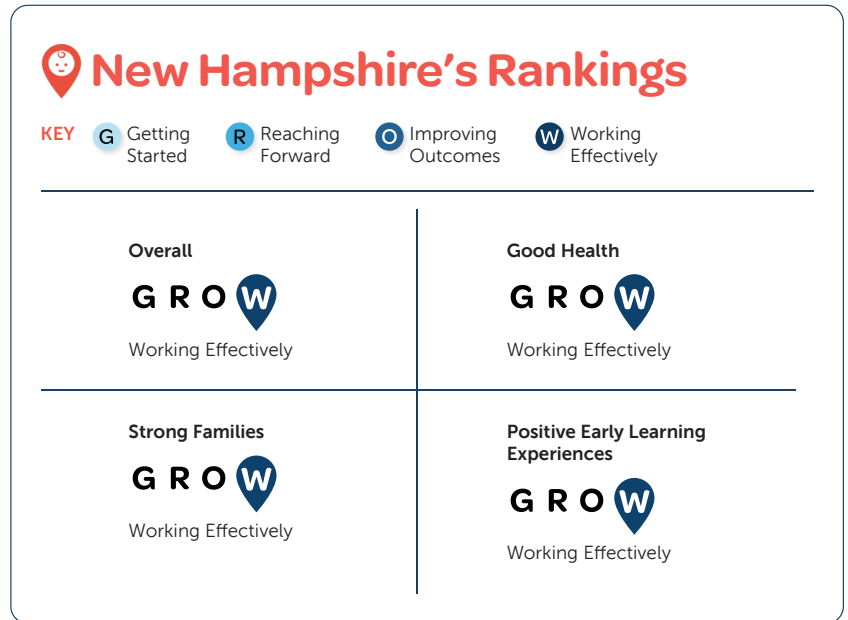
New Hampshire's Rankings

KEY G Getting Started R Reaching Forward O Improving Outcomes W Working Effectively

Overall
G R O W
Working Effectively

Good Health
G R O W
Working Effectively

Strong Families
G R O W
Working Effectively

Positive Early Learning Experiences
G R O W
Working Effectively